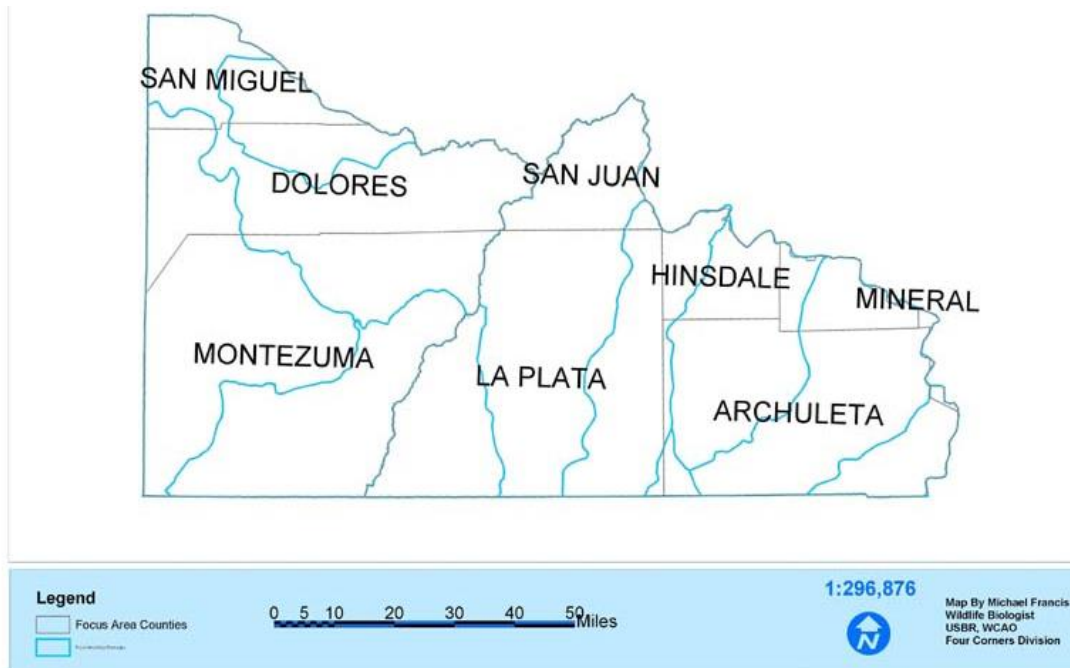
SAN MIGUEL

DOLORES

SAN JUAN

HINSDALE

MINERAL

MONTEZUMA

LA PLATA

ARCHULETA

Legend

Focus Area Counties

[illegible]

0 5 10 20 30 40 50 Miles

1:296,876

N

Map By Michael Francis
Wildlife Biologist
USBR, WCAO
Four Corners Division